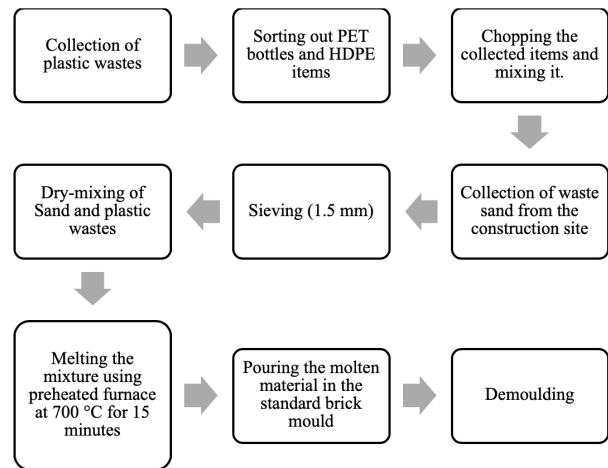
Collection of plastic wastes

Sorting out PET bottles and HDPE items

Chopping the collected items and mixing it.

Collection of waste sand from the construction site

Sieving (1.5 mm)

Dry-mixing of Sand and plastic wastes

Melting the mixture using preheated furnace at 700 °C for 15 minutes

Pouring the molten material in the standard brick mould

Demoulding